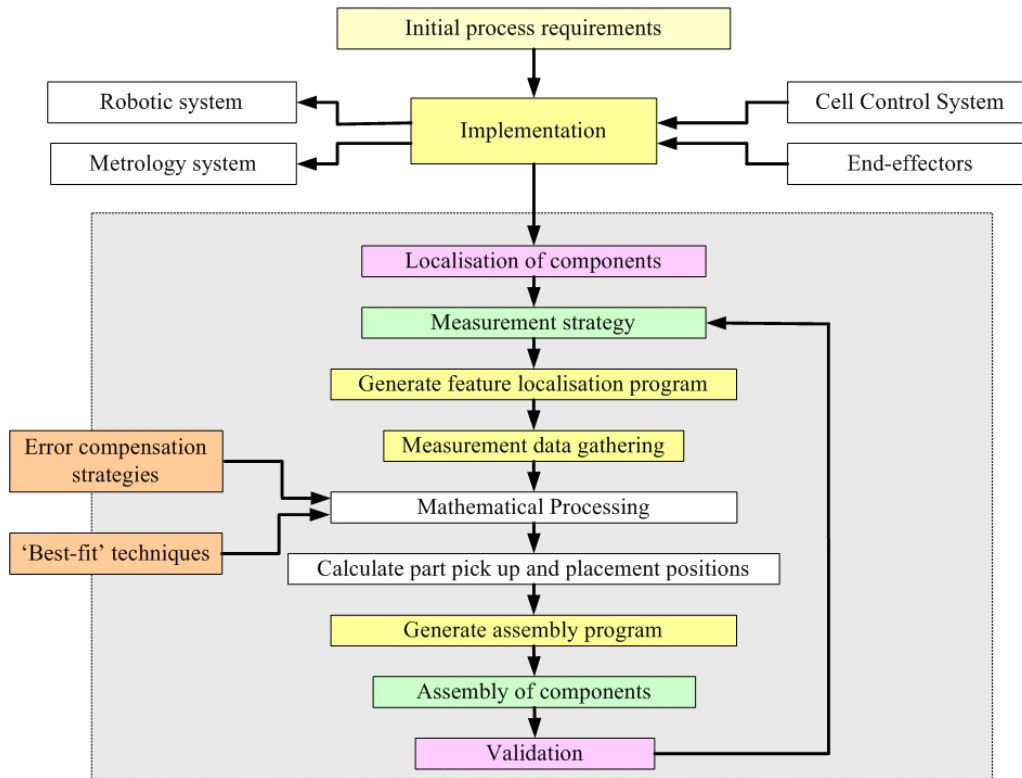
Initial process requirements

Robotic system

Metrology system

Implementation

Cell Control System

End-effectors

Localisation of components

Measurement strategy

Generate feature localisation program

Measurement data gathering

Error compensation strategies

Mathematical Processing

‘Best-fit’ techniques

Calculate part pick up and placement positions

Generate assembly program

Assembly of components

Validation